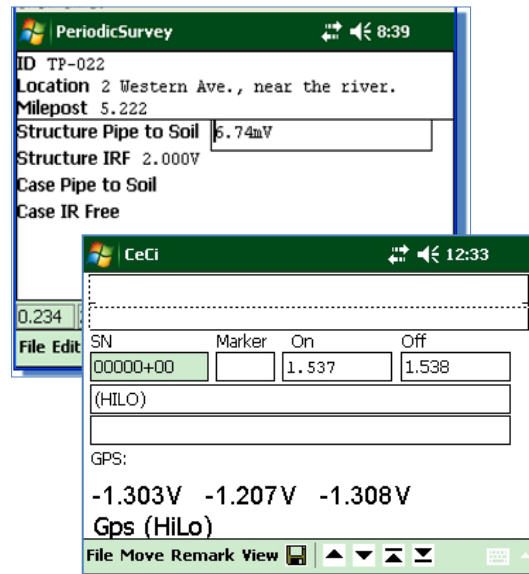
PeriodicSurvey 8:39

ID TP-022
Location 2 Western Ave., near the river.
Milepost 5.222
Structure Pipe to Soil 6.74mV
Structure IRF 2.000V
Case Pipe to Soil
Case IR Free

0.234
File Edit

CeCi 12:33

SN 00000+00
Marker
On 1.537
Off 1.538
(HILO)

GPS:

-1.303V -1.207V -1.308V
Gps (HiLo)

File Move Remark View